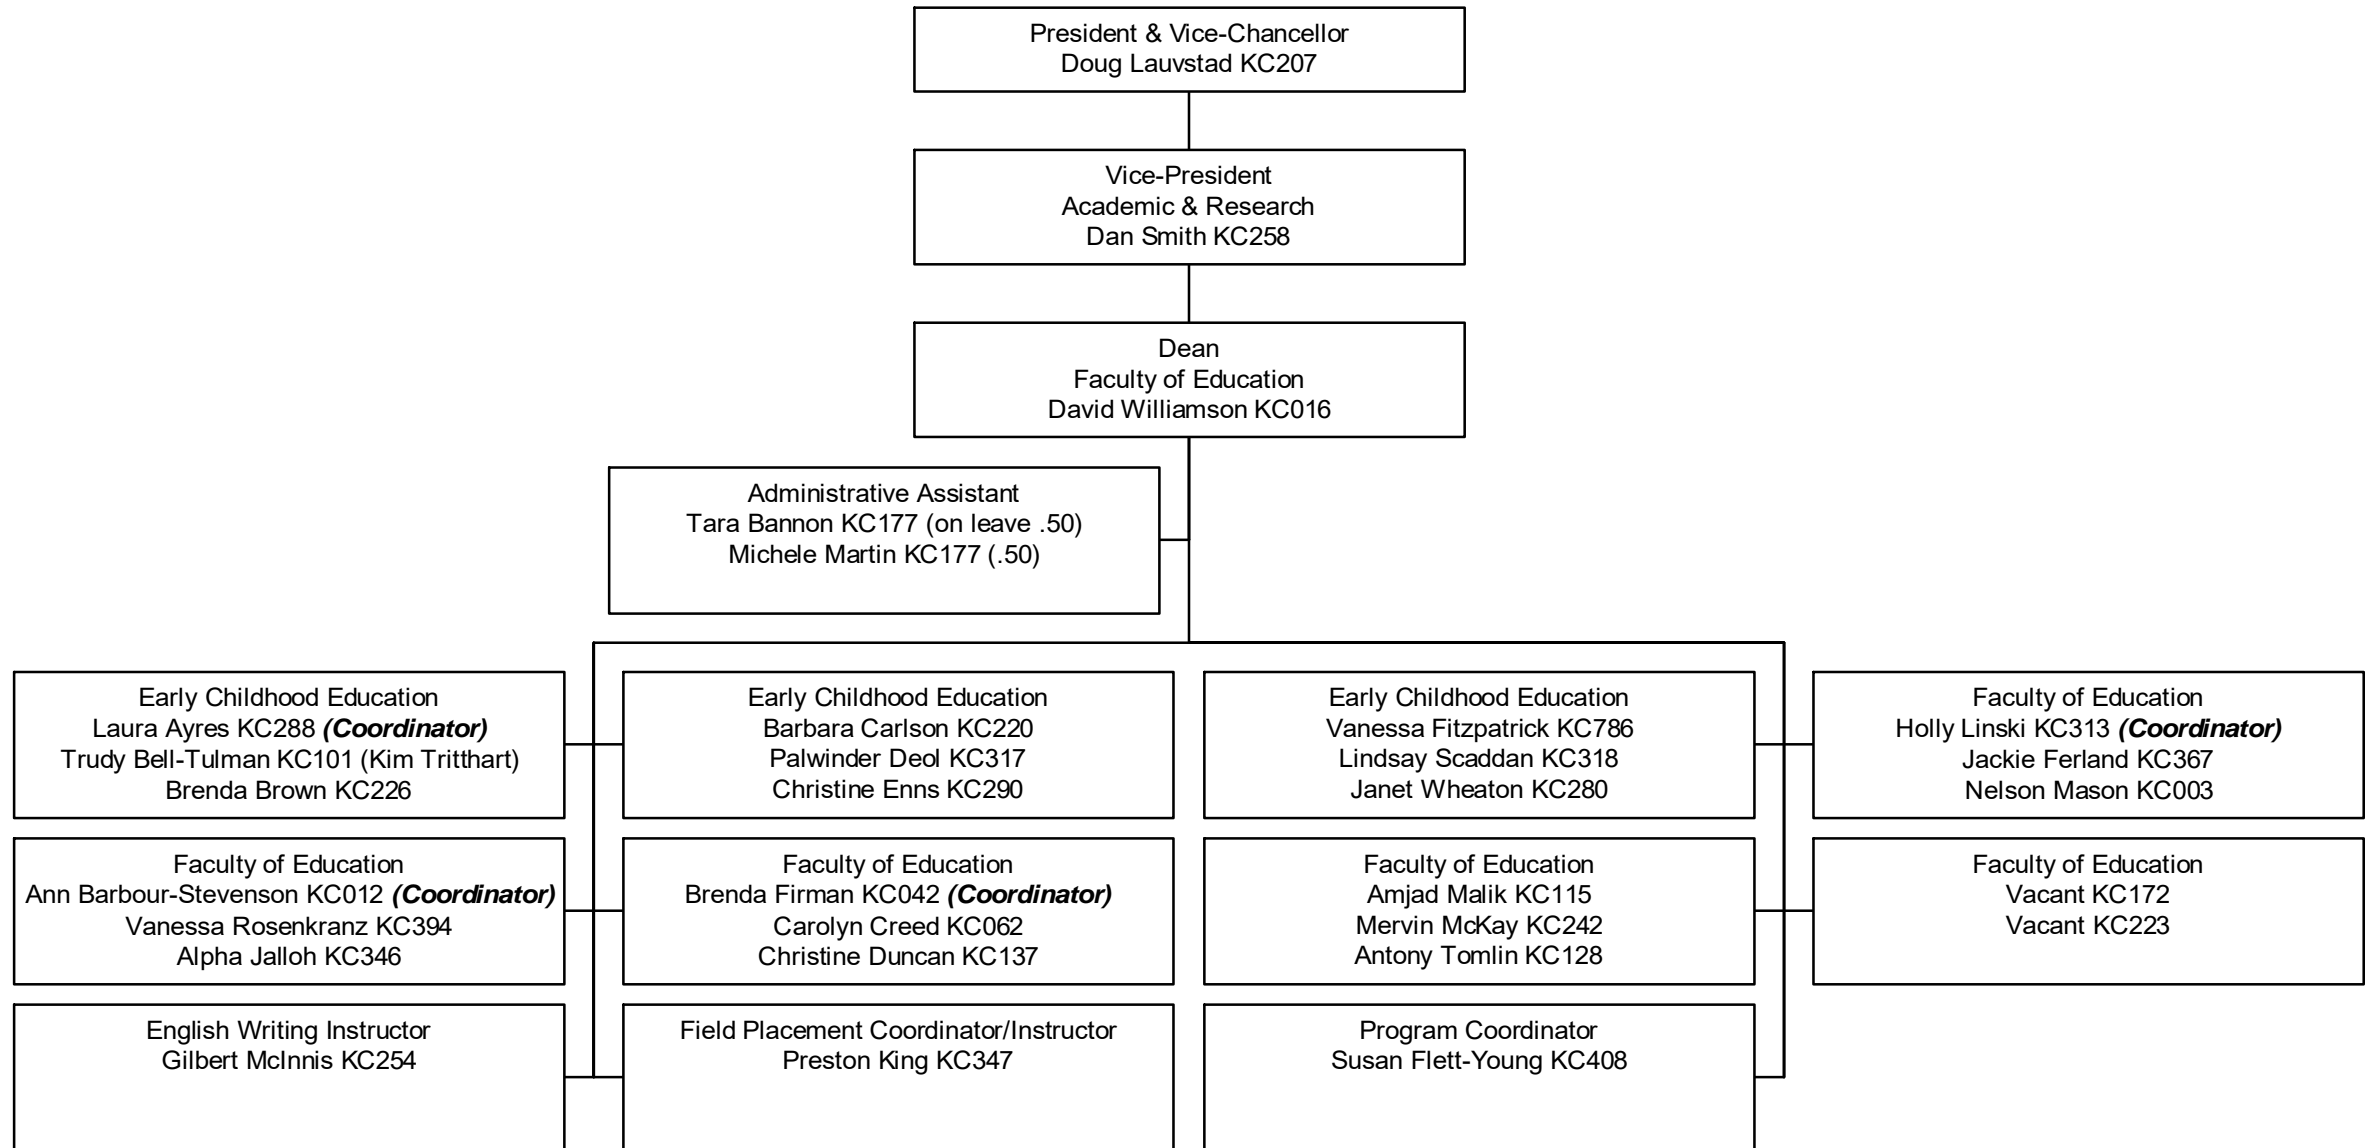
President & Vice-Chancellor
Doug Lauvstad KC207

Vice-President
Academic & Research
Dan Smith KC258

Dean
Faculty of Education
David Williamson KC016

Administrative Assistant
Tara Bannon KC177 (on leave .50)
Michele Martin KC177 (.50)

Early Childhood Education
Laura Ayres KC288 ***(Coordinator)***
Trudy Bell-Tulman KC101 (Kim Tritthart)
Brenda Brown KC226

Early Childhood Education
Barbara Carlson KC220
Palwinder Deol KC317
Christine Enns KC290

Early Childhood Education
Vanessa Fitzpatrick KC786
Lindsay Scaddan KC318
Janet Wheaton KC280

Faculty of Education
Holly Linski KC313 ***(Coordinator)***
Jackie Ferland KC367
Nelson Mason KC003

Faculty of Education
Ann Barbour-Stevenson KC012 ***(Coordinator)***
Vanessa Rosenkranz KC394
Alpha Jalloh KC346

Faculty of Education
Brenda Firman KC042 ***(Coordinator)***
Carolyn Creed KC062
Christine Duncan KC137

Faculty of Education
Amjad Malik KC115
Mervin McKay KC242
Antony Tomlin KC128

Faculty of Education
Vacant KC172
Vacant KC223

English Writing Instructor
Gilbert McInnis KC254

Field Placement Coordinator/Instructor
Preston King KC347

Program Coordinator
Susan Flett-Young KC408